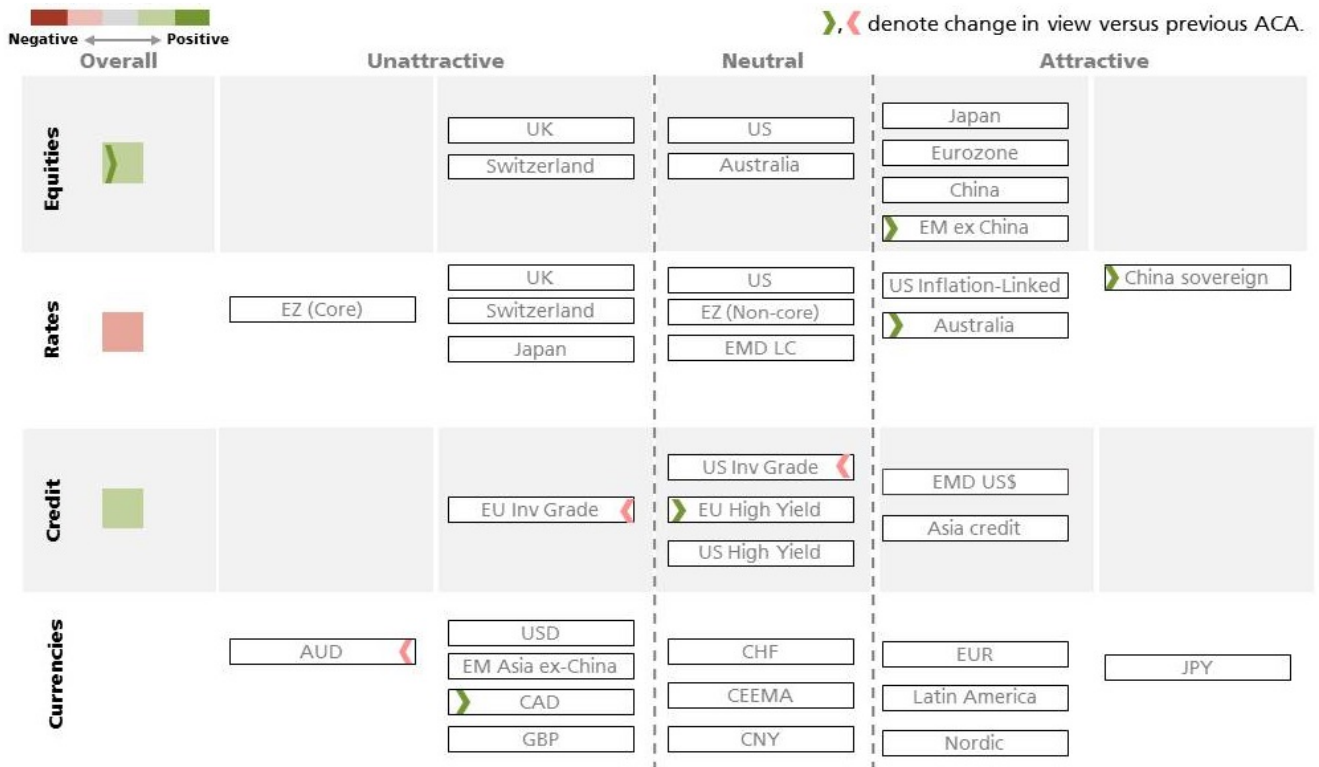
Negative ⟷ Positive

❯, ❮ denote change in view versus previous ACA.

| Overall | Unattractive | | Neutral | Attractive | |
|---|---|---|---|---|---|
| Equities | | UK<br>Switzerland | US<br>Australia | Japan<br>Eurozone<br>China<br>❯ EM ex China | |
| Rates | EZ (Core) | UK<br>Switzerland<br>Japan | US<br>EZ (Non-core)<br>EMD LC | US Inflation-Linked<br>❯ Australia | ❯ China sovereign |
| Credit | | EU Inv Grade ❮ | US Inv Grade ❮<br>❯ EU High Yield<br>US High Yield | EMD US$<br>Asia credit | |
| Currencies | AUD ❮ | USD<br>EM Asia ex-China<br>❯ CAD<br>GBP | CHF<br>CEEMA<br>CNY | EUR<br>Latin America<br>Nordic | JPY |